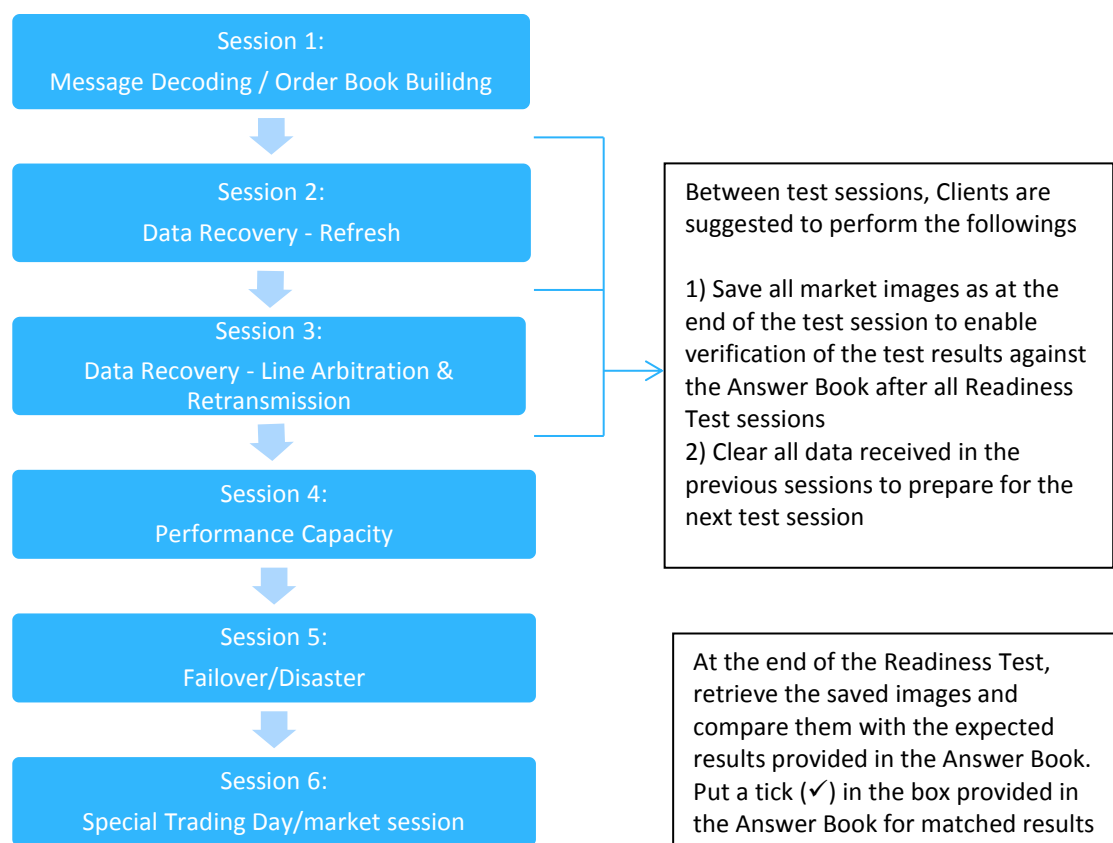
Session 1:
Message Decoding / Order Book Builidng

Session 2:
Data Recovery - Refresh

Session 3:
Data Recovery - Line Arbitration & Retransmission

Session 4:
Performance Capacity

Session 5:
Failover/Disaster

Session 6:
Special Trading Day/market session

Between test sessions, Clients are suggested to perform the followings

1) Save all market images as at the end of the test session to enable verification of the test results against the Answer Book after all Readiness Test sessions
2) Clear all data received in the previous sessions to prepare for the next test session

At the end of the Readiness Test, retrieve the saved images and compare them with the expected results provided in the Answer Book. Put a tick (✓) in the box provided in the Answer Book for matched results